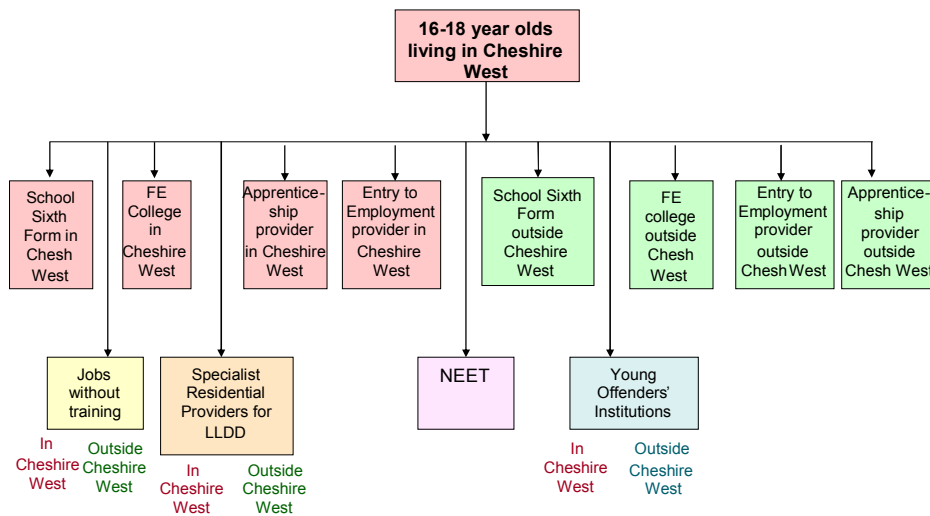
16-18 year olds living in Cheshire West

School Sixth Form in Chesh West

FE College in Cheshire West

Apprenticeship provider in Cheshire West

Entry to Employment provider in Cheshire West

School Sixth Form outside Cheshire West

FE college outside Chesh West

Entry to Employment provider outside Chesh West

Apprenticeship provider outside Chesh West

Jobs without training

In Cheshire West

Outside Cheshire West

Specialist Residential Providers for LLDD

In Cheshire West

Outside Cheshire West

NEET

Young Offenders' Institutions

In Cheshire West

Outside Cheshire West